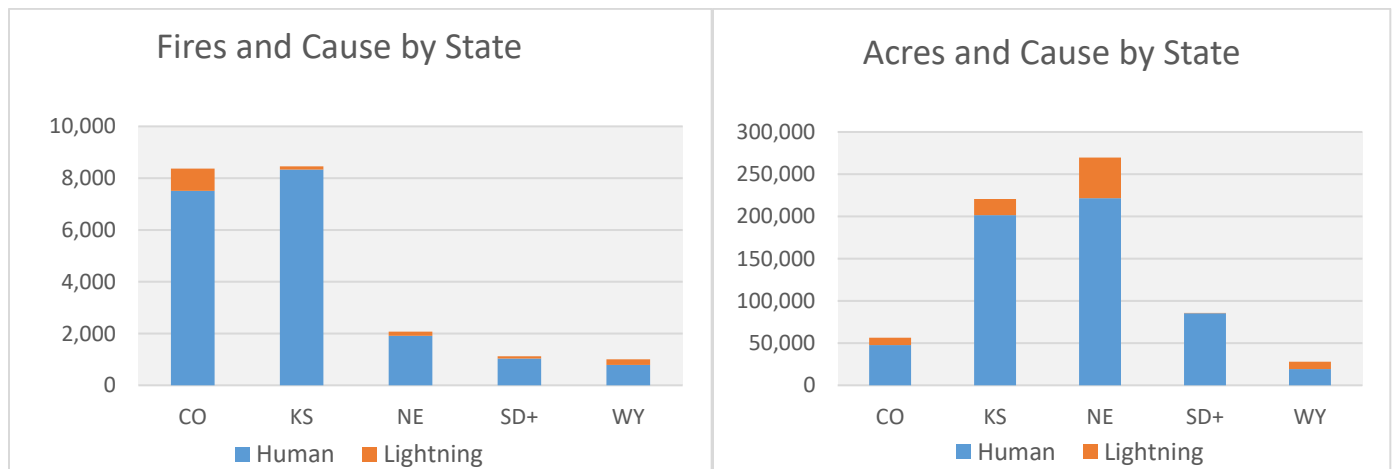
Fires and Cause by State

10,000
8,000
6,000
4,000
2,000
0

CO KS NE SD+ WY

Human Lightning

Acres and Cause by State

300,000
250,000
200,000
150,000
100,000
50,000
0

CO KS NE SD+ WY

Human Lightning